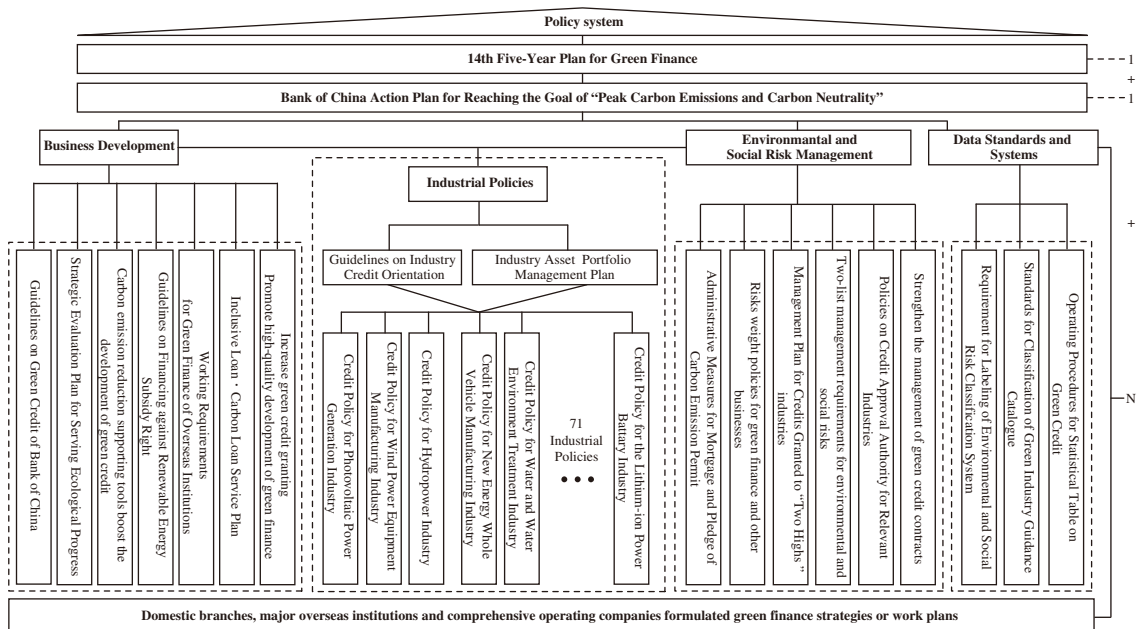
Policy system

14th Five-Year Plan for Green Finance

1

+

Bank of China Action Plan for Reaching the Goal of "Peak Carbon Emissions and Carbon Neutrality"

1

Business Development

Industrial Policies

Environmantal and Social Risk Management

Data Standards and Systems

+

Guidelines on Green Credit of Bank of China

Strategic Evaluation Plan for Serving Ecological Progress

Carbon emission reduction supporting tools boost the development of green credit

Guidelines on Financing against Renewable Energy Subsidy Right

Working Requirements for Green Finance of Overseas Institutions

Inclusive Loan · Carbon Loan Service Plan

Increase green credit granting Promote high-quality development of green finance

Guidelines on Industry Credit Orientation

Industry Asset Portfolio Management Plan

Credit Policy for Photovoltaic Power Generation Industry

Credit Policy for Wind Power Equipment Manufacturing Industry

Credit Policy for Hydropower Industry

Credit Policy for New Energy Whole Vehicle Manufacturing Industry

Credit Policy for Water and Water Environment Treatment Industry

71 Industrial Policies

• • •

Credit Policy for the Lithium-ion Power Battary Industry

Administrative Measures for Morgage and Pledge of Carbon Emission Permit

Risks weight policies for green finance and other businesses

Management Plan for Credits Granted to "Two Highs" industries

Two-list management requirements for environmental and social risks

Policies on Credit Approval Authority for Relevant Industries

Strengthen the management of green credit contracts

Requirement for Labeling of Environmental and Social Risk Classification System

Standards for Classification of Green Industry Guidance Catalogue

Operating Procedures for Statistical Table on Green Credit

N

Domestic branches, major overseas institutions and comprehensive operating companies formulated green finance strategies or work plans